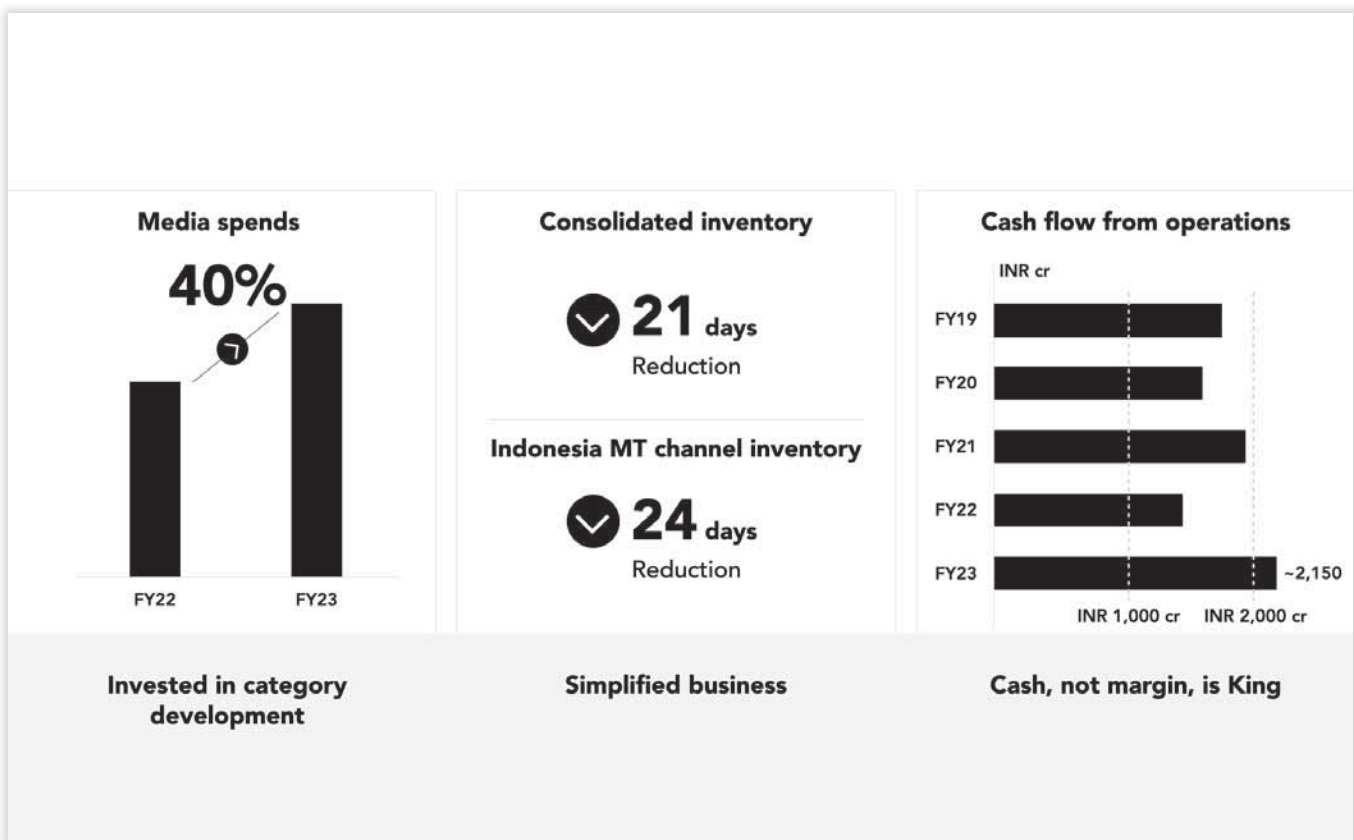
Media spends

40%

FY22

FY23

Invested in category development

Consolidated inventory

21 days
Reduction

Indonesia MT channel inventory

24 days
Reduction

Simplified business

Cash flow from operations

INR cr

FY19

FY20

FY21

FY22

FY23

~2,150

INR 1,000 cr

INR 2,000 cr

Cash, not margin, is King